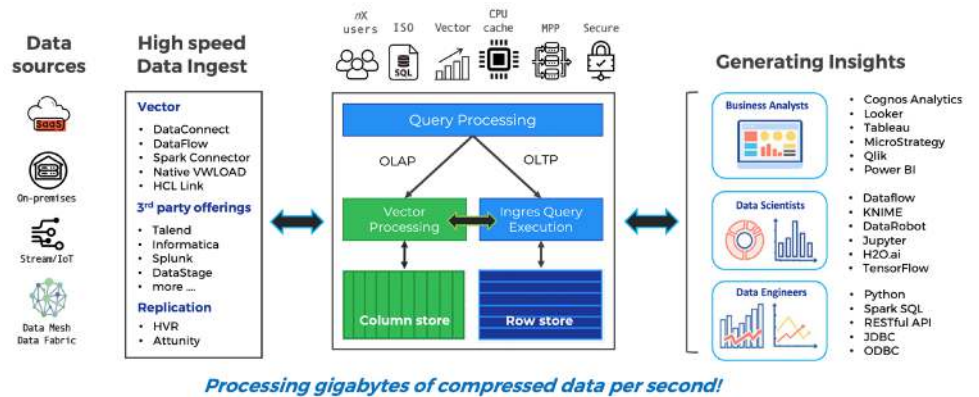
Data sources

SaaS

On-premises

Stream/IoT

Data Mesh Data Fabric

High speed Data Ingest

Vector
- DataConnect
- DataFlow
- Spark Connector
- Native VWLOAD
- HCL Link

3rd party offerings
- Talend
- Informatica
- Splunk
- DataStage
- more ...

Replication
- HVR
- Attunity

nX users

ISO

SQL

Vector

CPU cache

MPP

Secure

Query Processing

OLAP

OLTP

Vector Processing

Ingres Query Execution

Column store

Row store

Generating Insights

Business Analysts
- Cognos Analytics
- Looker
- Tableau
- MicroStrategy
- Qlik
- Power BI

Data Scientists
- Dataflow
- KNIME
- DataRobot
- Jupyter
- H2O.ai
- TensorFlow

Data Engineers
- Python
- Spark SQL
- RESTful API
- JDBC
- ODBC

Processing gigabytes of compressed data per second!